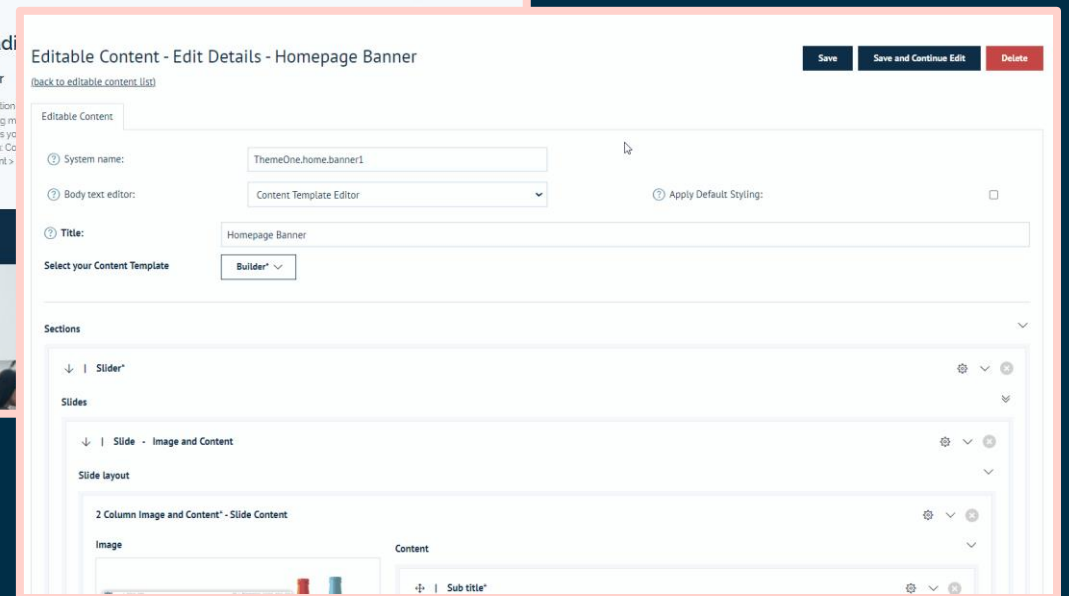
Editable Content - Edit Details - Homepage Banner

(back to editable content list)

Save | Save and Continue Edit | Delete

Editable Content

System name: ThemeOne.home.banner1

Body text editor: Content Template Editor

Apply Default Styling:

Title: Homepage Banner

Select your Content Template Builder*

Sections

Slider*

Slides

Slide - Image and Content

Slide layout

2 Column Image and Content* - Slide Content

Image

Content

Sub title*